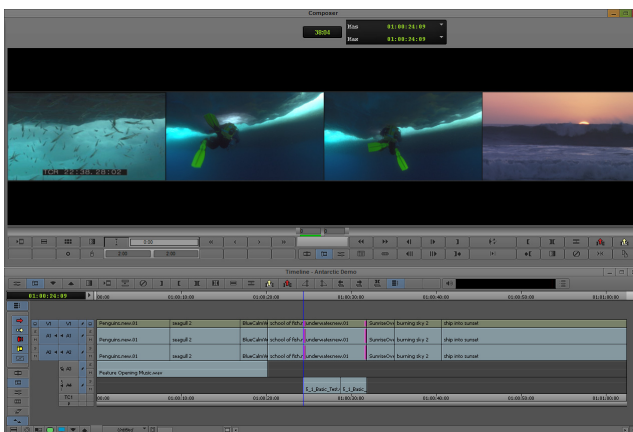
Composer

30:04

Mas 01:00:24:09
Mas 01:00:24:09

TCR 22:38:28:02

0:00

Timeline - Antarctic Demo

01:00:24:09

00:00 01:00:10:00 01:00:20:00 01:00:30:00 01:00:40:00 01:00:50:00 01:01:00:00

V1 V1
A1 A1
A2 A2
A3
A4
TC1

Penguins.new.01 seagull 2 BlueCalmW school of fish underwaterxnew.01 SunriseOve burning sky 2 ship into sunset
Penguins.new.01 seagull 2 BlueCalmW school of fish underwaterxnew.01 SunriseOve burning sky 2 ship into sunset
Penguins.new.01 seagull 2 BlueCalmW school of fish underwaterxnew.01 SunriseOve burning sky 2 ship into sunset

Feature Opening Music.wav

5_1_Basic_Test 5_1_Basic

00:00 01:00:10:00 01:00:20:00 01:00:30:00 01:00:40:00 01:00:50:00 01:01:00:00